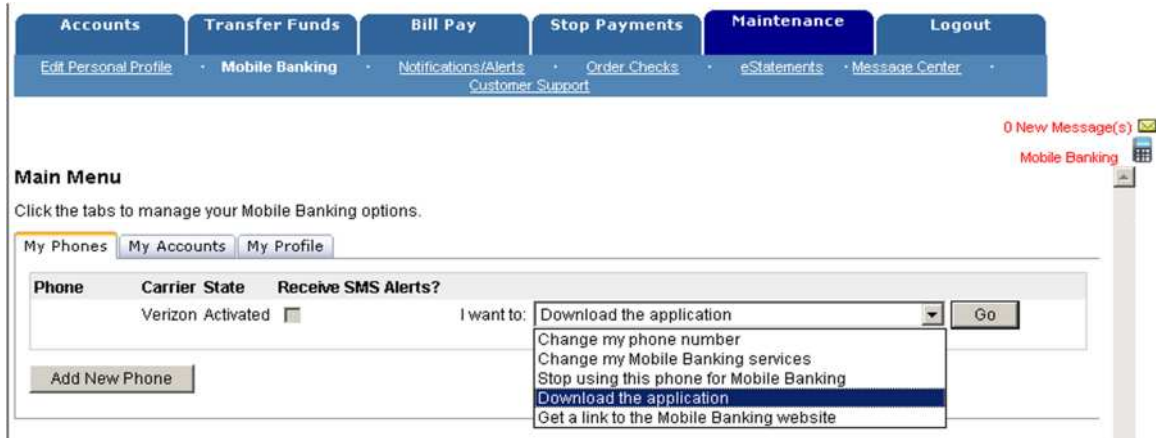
Accounts Transfer Funds Bill Pay Stop Payments Maintenance Logout

Edit Personal Profile · Mobile Banking · Notifications/Alerts · Order Checks · eStatements · Message Center · Customer Support

0 New Message(s)

Mobile Banking

Main Menu

Click the tabs to manage your Mobile Banking options.

My Phones | My Accounts | My Profile

| Phone | Carrier | State | Receive SMS Alerts? |
|---|---|---|---|
| | Verizon | Activated | |

I want to: Download the application Go

Change my phone number
Change my Mobile Banking services
Stop using this phone for Mobile Banking
Download the application
Get a link to the Mobile Banking website

Add New Phone